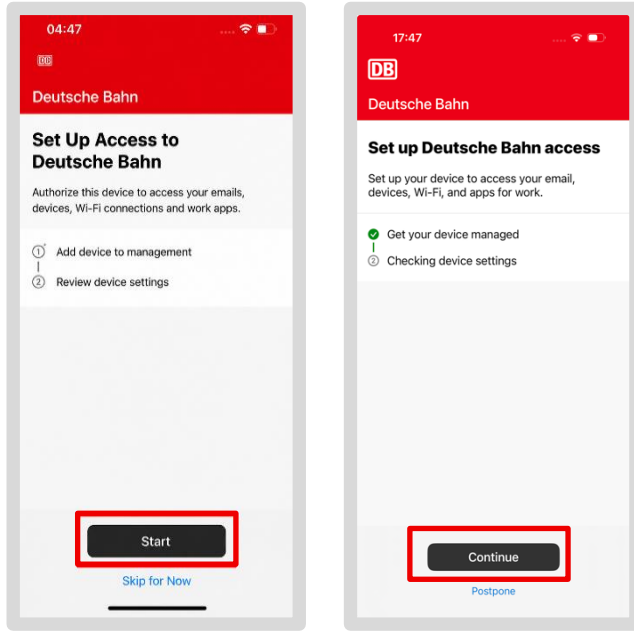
04:47

DB

Deutsche Bahn

Set Up Access to Deutsche Bahn

Authorize this device to access your emails, devices, Wi-Fi connections and work apps.

1 Add device to management

2 Review device settings

Start

Skip for Now

17:47

DB

Deutsche Bahn

Set up Deutsche Bahn access

Set up your device to access your email, devices, Wi-Fi, and apps for work.

Get your device managed

2 Checking device settings

Continue

Postpone